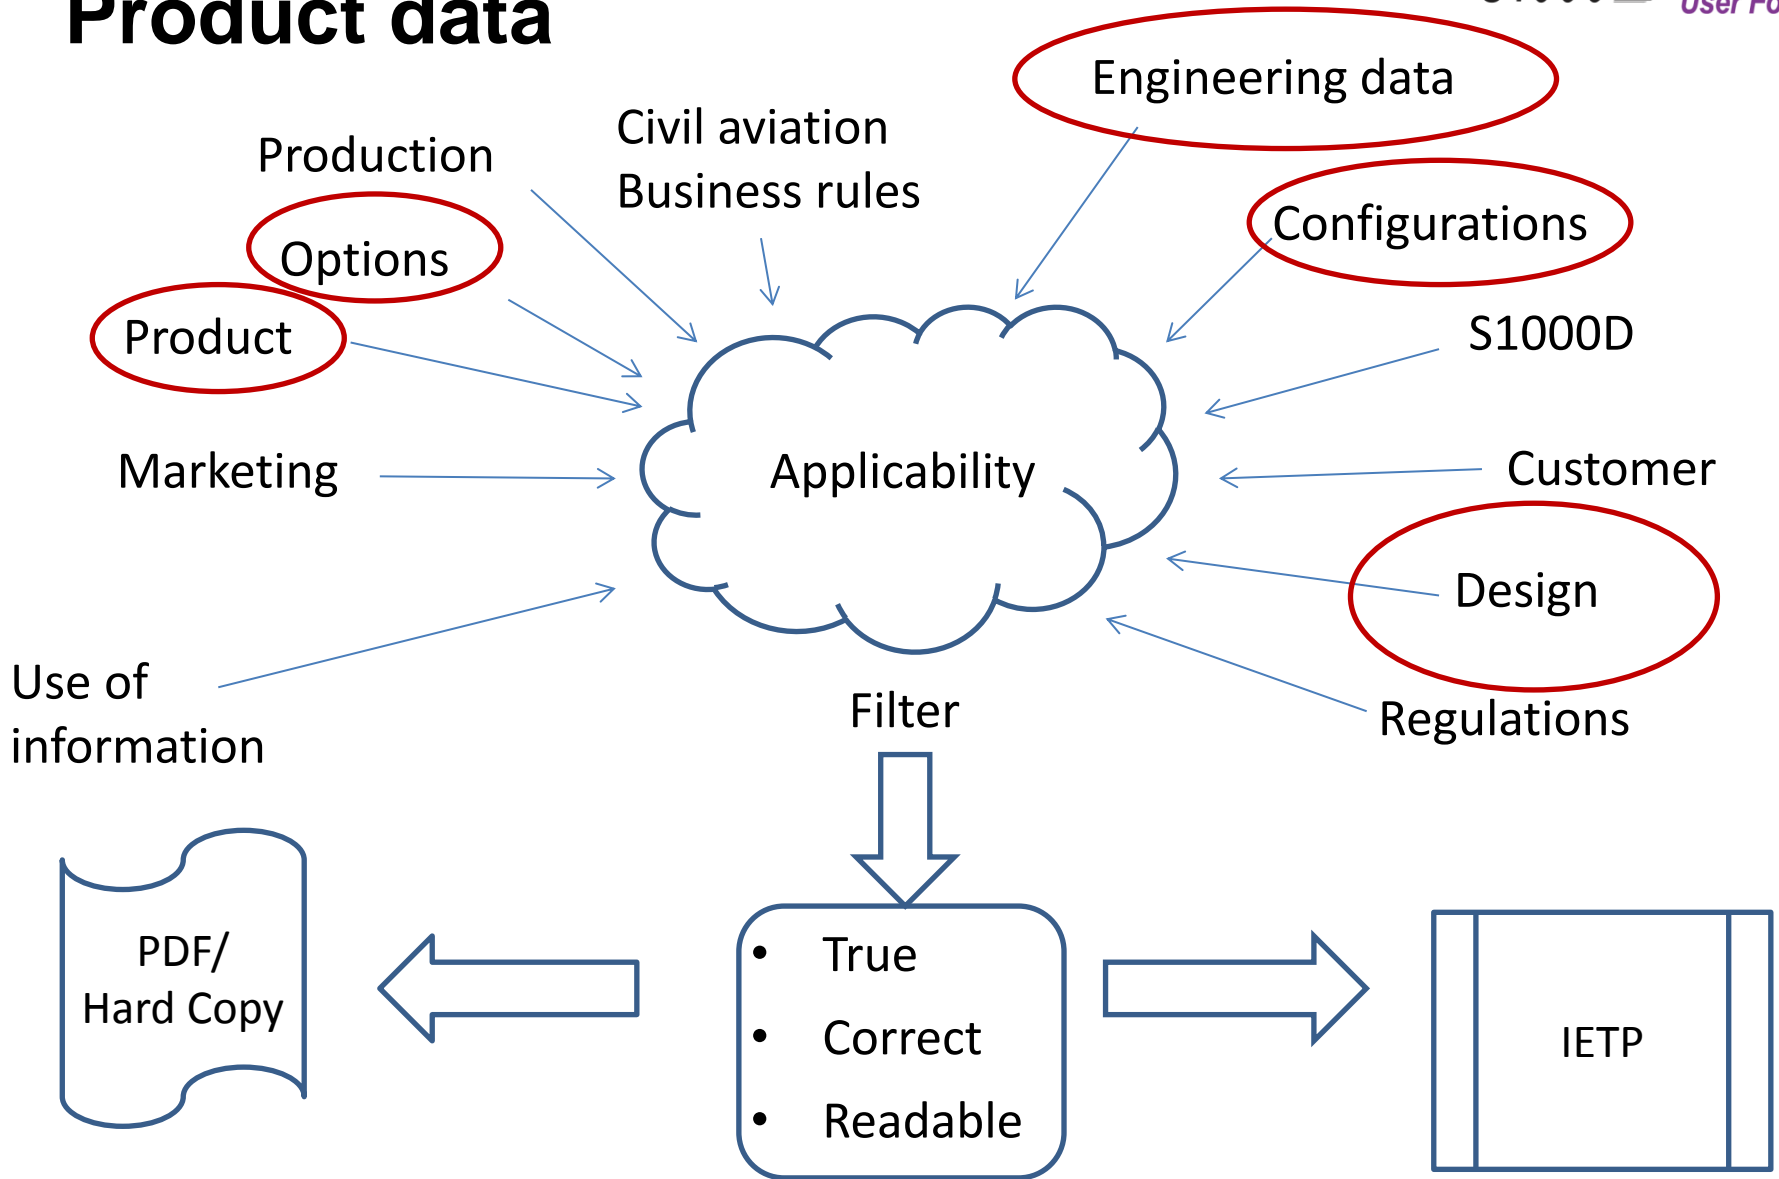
Product data

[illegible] User Fo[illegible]

Engineering data

Civil aviation
Business rules

Production

Configurations

Options

Product

S1000D

Marketing

Applicability

Customer

Design

Use of
information

Filter

Regulations

PDF/
Hard Copy

• True
• Correct
• Readable

IETP